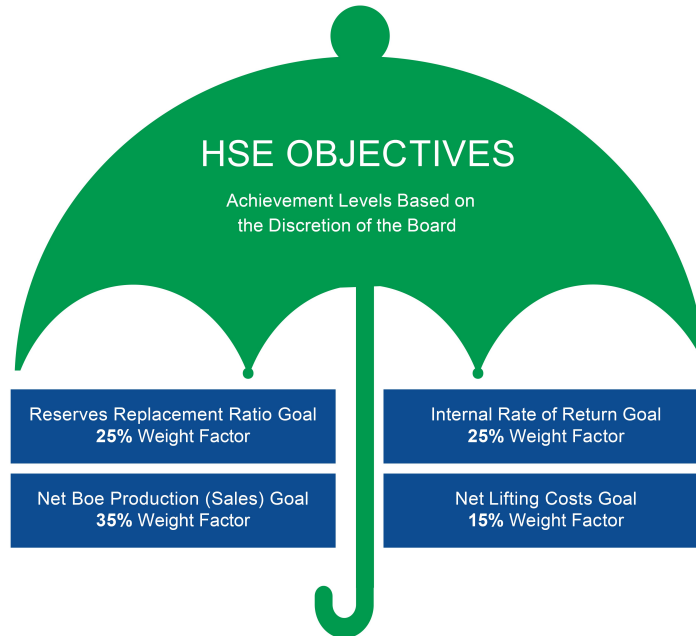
HSE OBJECTIVES

Achievement Levels Based on the Discretion of the Board

Reserves Replacement Ratio Goal
**25%** Weight Factor

Net Boe Production (Sales) Goal
**35%** Weight Factor

Internal Rate of Return Goal
**25%** Weight Factor

Net Lifting Costs Goal
**15%** Weight Factor